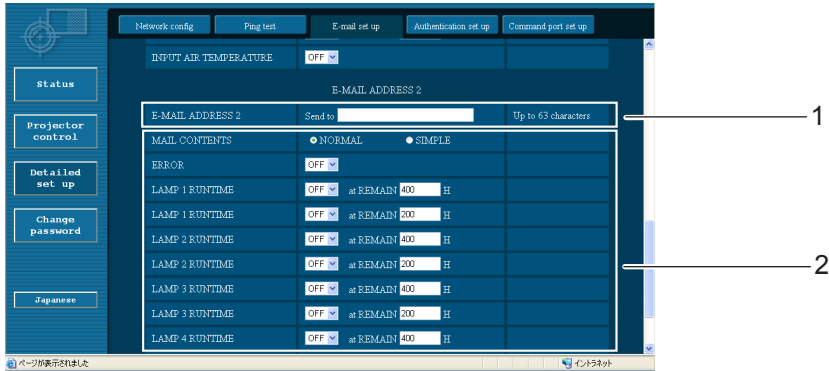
Network config | Ping test | E-mail set up | Authentication set up | Command port set up

Status

Projector control

Detailed set up

Change password

Japanese

INPUT AIR TEMPERATURE OFF

E-MAIL ADDRESS 2

| E-MAIL ADDRESS 2 | Send to | Up to 63 characters |
|---|---|---|
| MAIL CONTENTS | NORMAL SIMPLE | |
| ERROR | OFF | |
| LAMP 1 RUNTIME | OFF at REMAIN 400 H | |
| LAMP 1 RUNTIME | OFF at REMAIN 200 H | |
| LAMP 2 RUNTIME | OFF at REMAIN 400 H | |
| LAMP 2 RUNTIME | OFF at REMAIN 200 H | |
| LAMP 3 RUNTIME | OFF at REMAIN 400 H | |
| LAMP 3 RUNTIME | OFF at REMAIN 200 H | |
| LAMP 4 RUNTIME | OFF at REMAIN 400 H | |

1

2

ページが表示されました

イントラネット